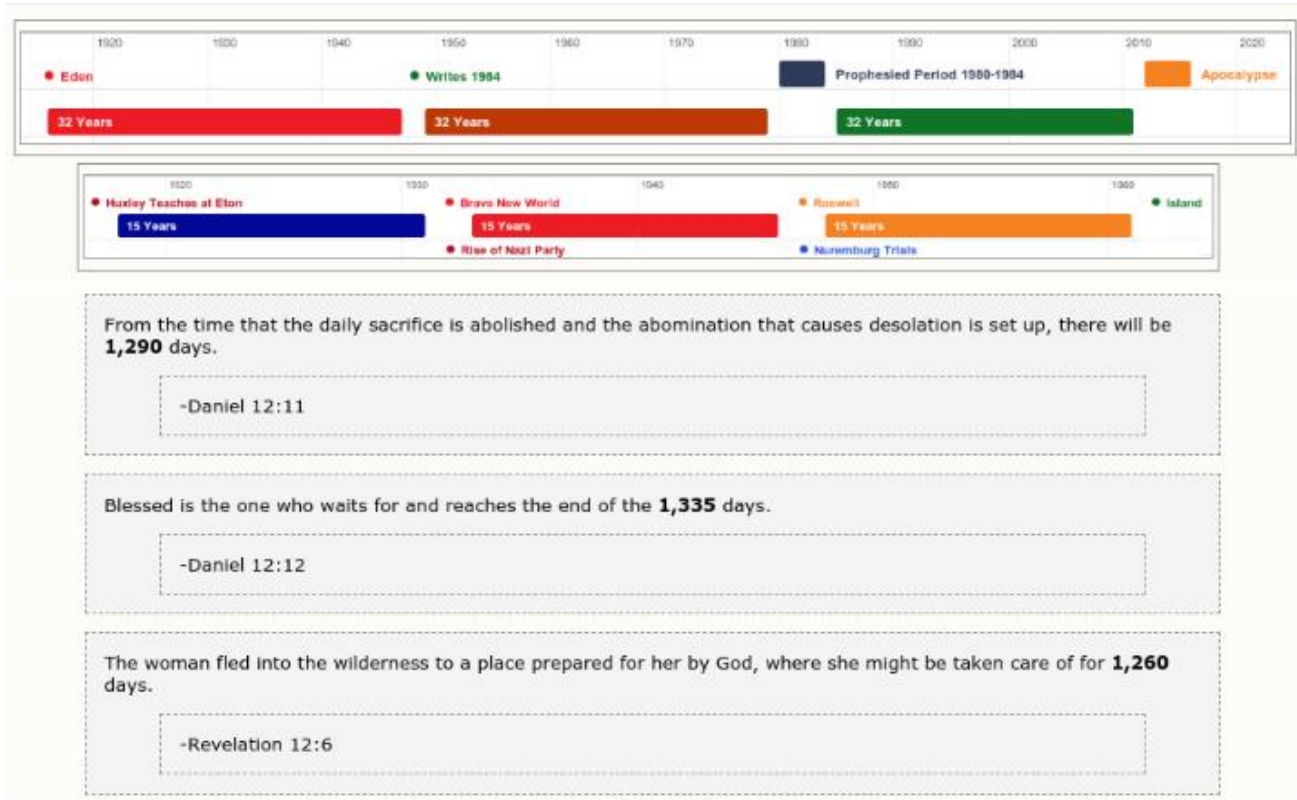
1920 1930 1940 1950 1960 1970 1980 1990 2000 2010 2020

Eden

Writes 1984

Prophesied Period 1980-1984

Apocalypse

32 Years

32 Years

32 Years

1920 1930 1940 1950 1960

Huxley Teaches at Eton

15 Years

Brave New World

15 Years

Rise of Nazi Party

Roswell

15 Years

Nuremburg Trials

Island

From the time that the daily sacrifice is abolished and the abomination that causes desolation is set up, there will be **1,290** days.

-Daniel 12:11

Blessed is the one who waits for and reaches the end of the **1,335** days.

-Daniel 12:12

The woman fled into the wilderness to a place prepared for her by God, where she might be taken care of for **1,260** days.

-Revelation 12:6